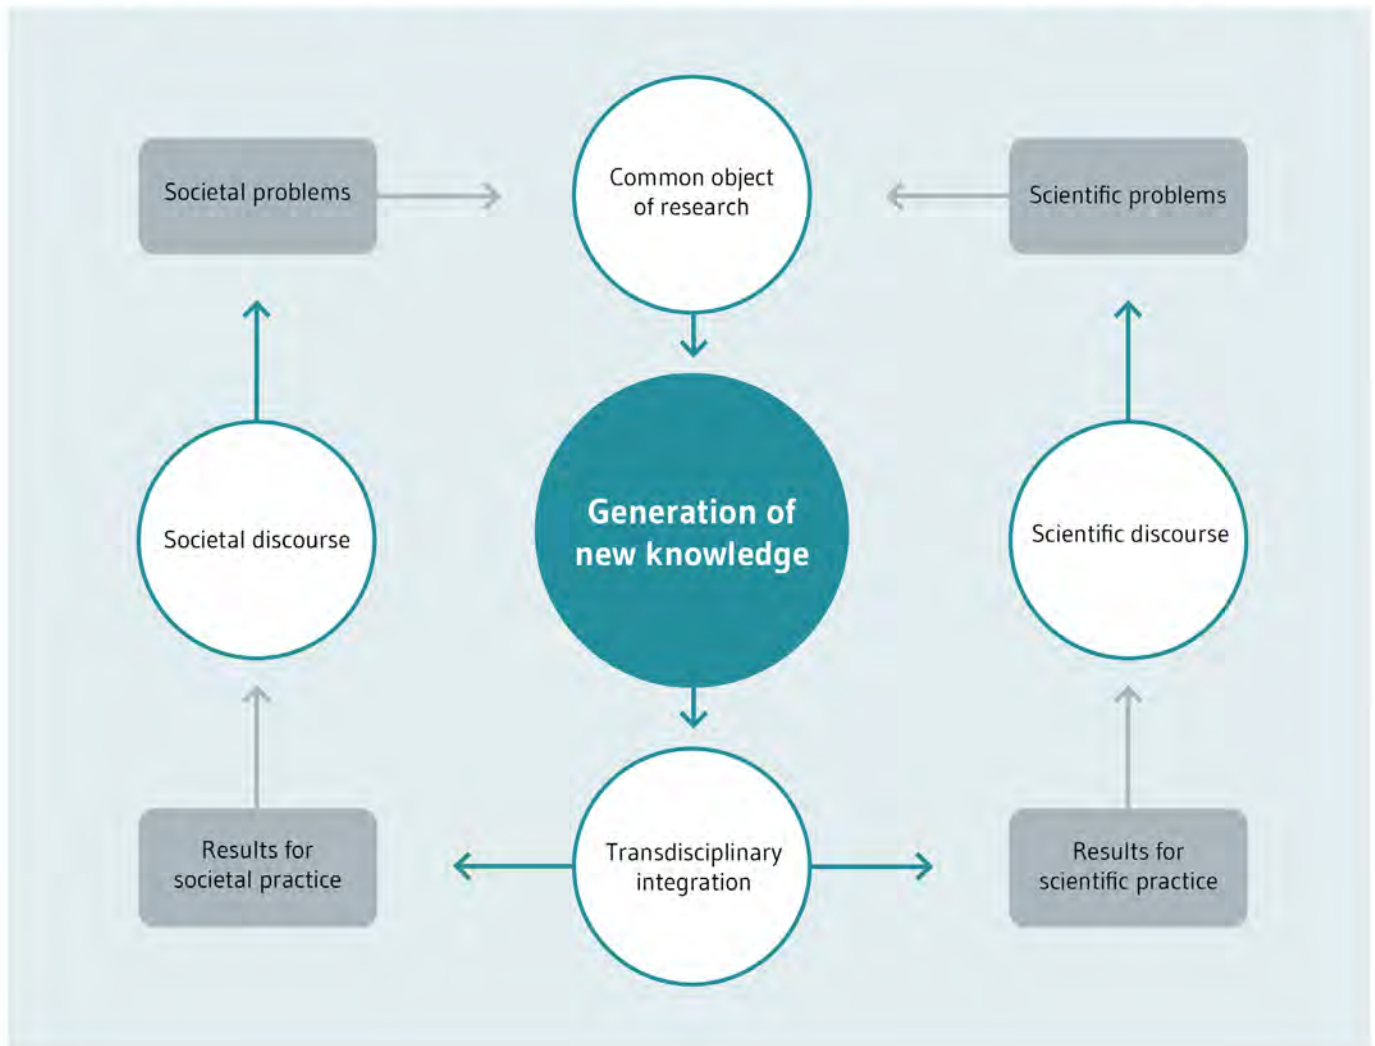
Societal problems

Common object of research

Scientific problems

Societal discourse

Generation of new knowledge

Scientific discourse

Results for societal practice

Transdisciplinary integration

Results for scientific practice